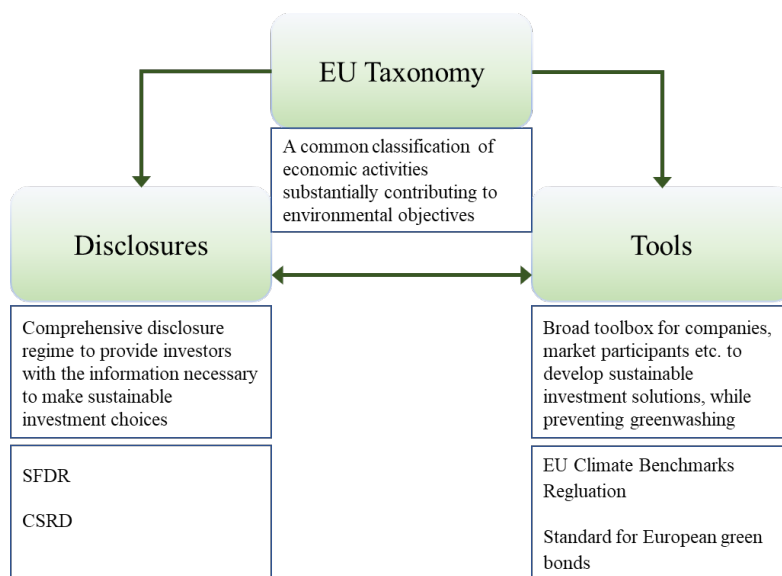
EU Taxonomy

A common classification of economic activities substantially contributing to environmental objectives

Disclosures

Comprehensive disclosure regime to provide investors with the information necessary to make sustainable investment choices

SFDR

CSRD

Tools

Broad toolbox for companies, market participants etc. to develop sustainable investment solutions, while preventing greenwashing

EU Climate Benchmarks Regluation

Standard for European green bonds